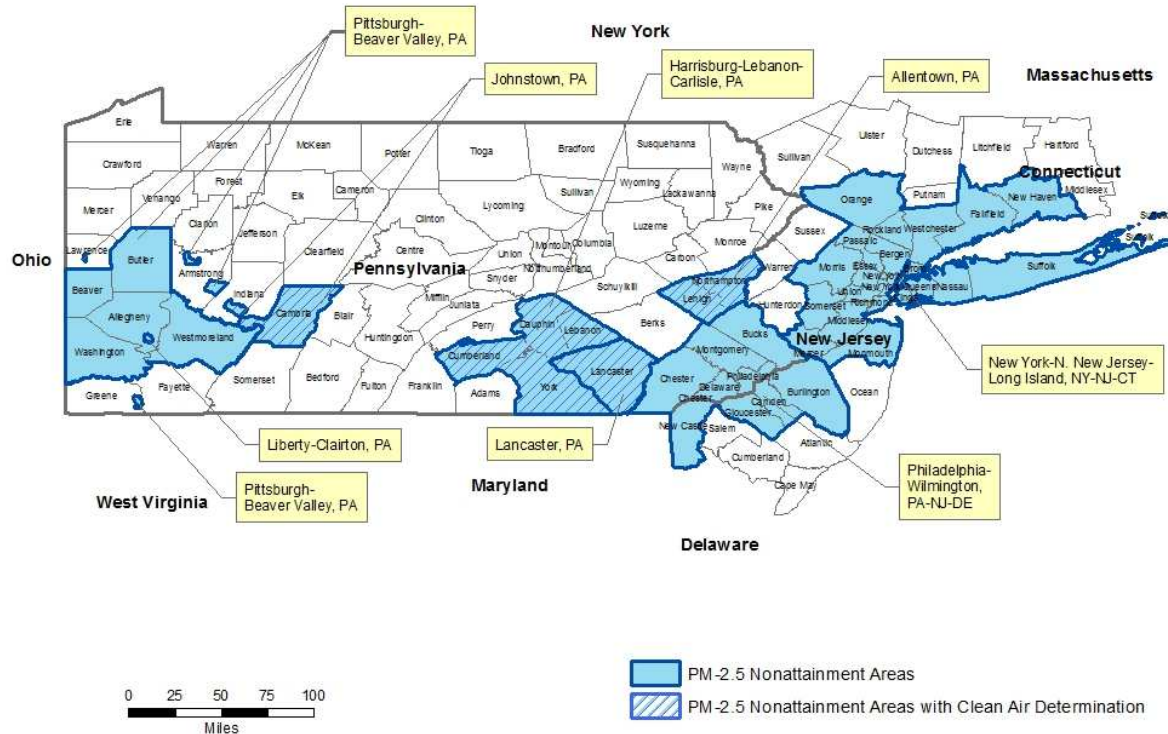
Pittsburgh-Beaver Valley, PA

New York

Johnstown, PA

Harrisburg-Lebanon-Carlisle, PA

Allentown, PA

Massachusetts

Erie

Warren

McKean

Potter

Tioga

Bradford

Susquehanna

Wayne

Sullivan

Ulster

Dutchess

Litchfield

Hartford

Connecticut

Middlesex

Crawford

Forest

Cameron

Wyoming

Lackawanna

Orange

Putnam

New Haven

Mercer

Venango

Elk

Sullivan

Fairfield

Clarion

Jefferson

Clinton

Lycoming

Luzerne

Pike

Rockland

Westchester

Ohio

Lawrence

Butler

Clearfield

Centre

Union

Montour

Columbia

Carbon

Monroe

Sussex

Passaic

Bergen

Suffolk

Armstrong

Pennsylvania

Northumberland

Snyder

Northampton

Warren

Morris

Essex

Nassau

Beaver

Indiana

Mifflin

Juniata

Schuylkill

Lehigh

Union

Allegheny

Cambria

Blair

Perry

Dauphin

Lebanon

Berks

Hunterdon

Somerset

Middlesex

Westmoreland

Huntingdon

Bucks

New Jersey

Washington

Cumberland

Lancaster

Montgomery

Mercer

Monmouth

New York-N. New Jersey-Long Island, NY-NJ-CT

Somerset

Bedford

Fulton

Franklin

Adams

York

Chester

Delaware

Philadelphia

Burlington

Greene

Fayette

Chester

Camden

Ocean

Gloucester

New Castle

Salem

Liberty-Clairton, PA

Lancaster, PA

Atlantic

Cumberland

Philadelphia-Wilmington, PA-NJ-DE

Maryland

West Virginia

Pittsburgh-Beaver Valley, PA

Cape May

Delaware

0 25 50 75 100
Miles

PM-2.5 Nonattainment Areas

PM-2.5 Nonattainment Areas with Clean Air Determination